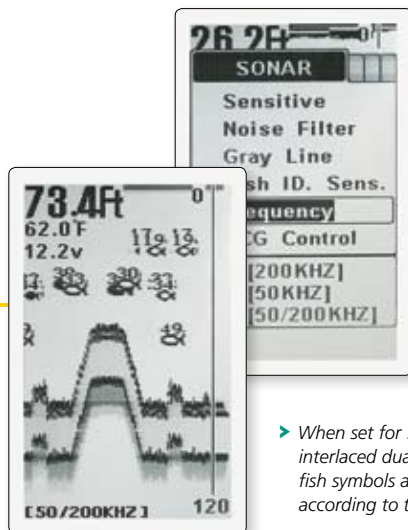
26.2Ft
0

SONAR

Sensitive

Noise Filter

Gray Line

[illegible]sh ID. Sens.

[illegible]equency

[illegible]CG Control

[200KHZ]

[50KHZ]

[50/200KHZ]

73.4Ft
0

62.0°F

12.2v

17 13

13 30 30 33

49

[50/200KHZ]

120

When set for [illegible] interlaced dua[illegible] fish symbols a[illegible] according to t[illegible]